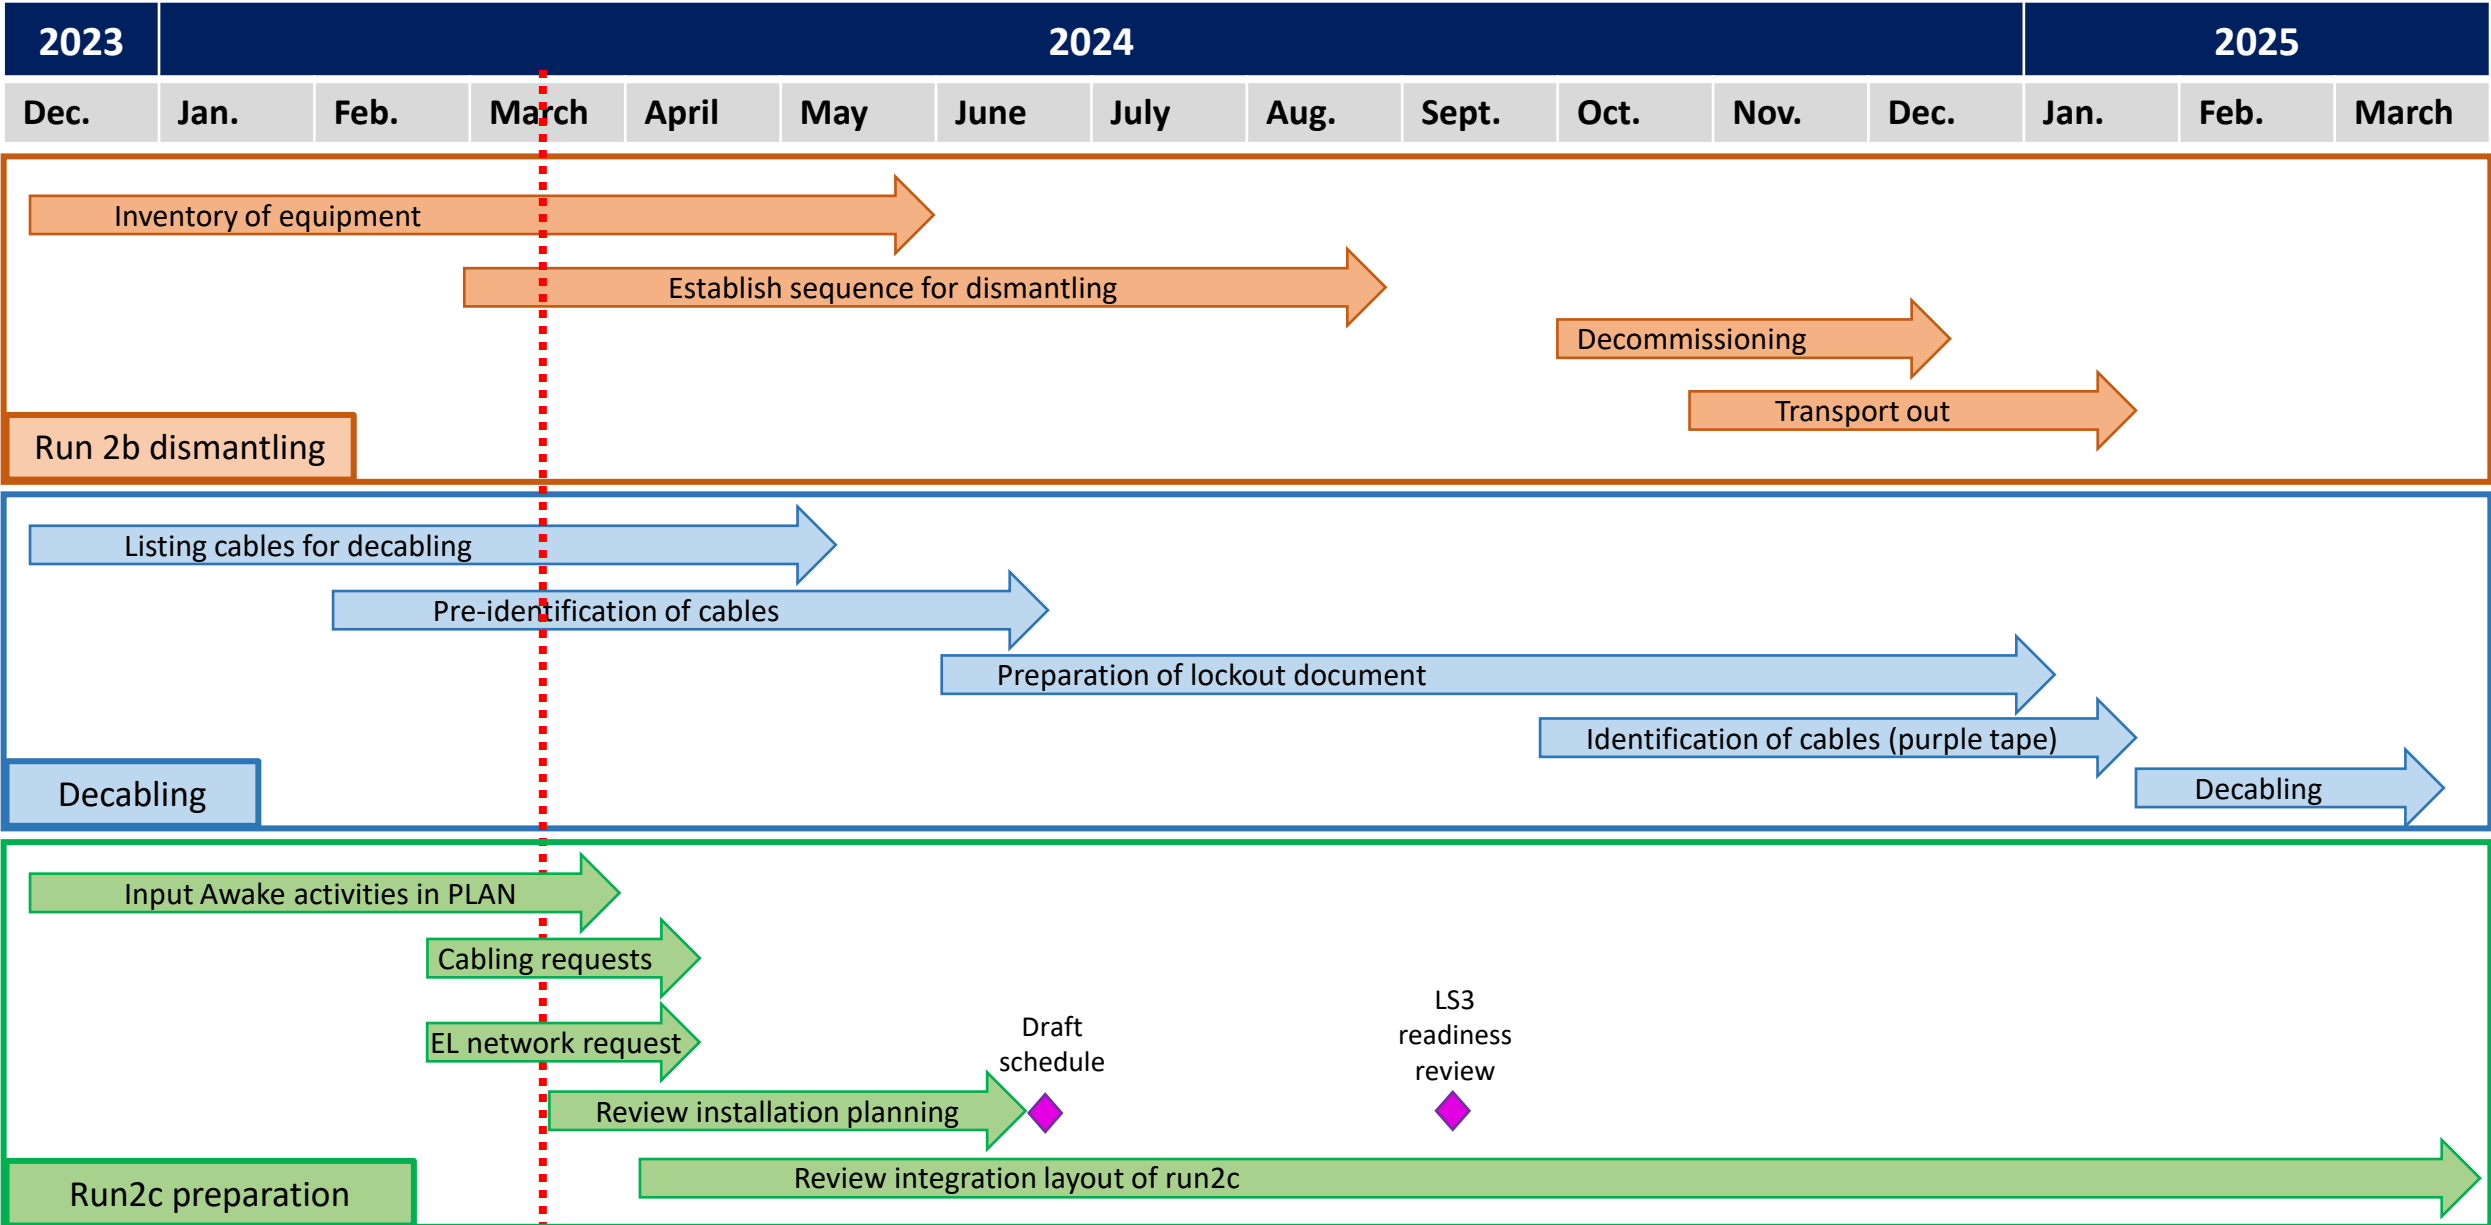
| 2023 | 2024 | | | | | | | | | | | | 2025 | | |
|---|---|---|---|---|---|---|---|---|---|---|---|---|---|---|---|
| Dec. | Jan. | Feb. | March | April | May | June | July | Aug. | Sept. | Oct. | Nov. | Dec. | Jan. | Feb. | March |

Inventory of equipment

Establish sequence for dismantling

Decommissioning

Transport out

Run 2b dismantling

Listing cables for decabling

Pre-identification of cables

Preparation of lockout document

Identification of cables (purple tape)

Decabling

Decabling

Input Awake activities in PLAN

Cabling requests

EL network request

Draft schedule

LS3 readiness review

Review installation planning

Review integration layout of run2c

Run2c preparation